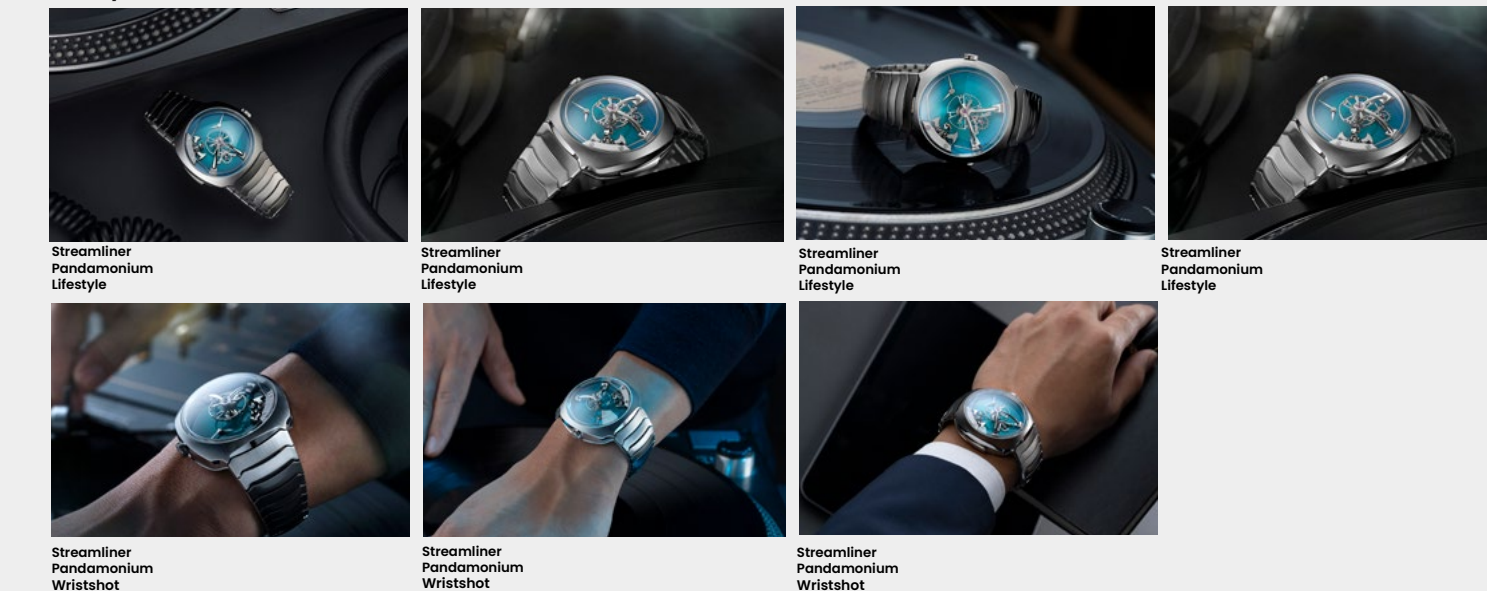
Streamliner Pandamonium Lifestyle

Streamliner Pandamonium Lifestyle

Streamliner Pandamonium Lifestyle

Streamliner Pandamonium Lifestyle

Streamliner Pandamonium Wristshot

Streamliner Pandamonium Wristshot

Streamliner Pandamonium Wristshot